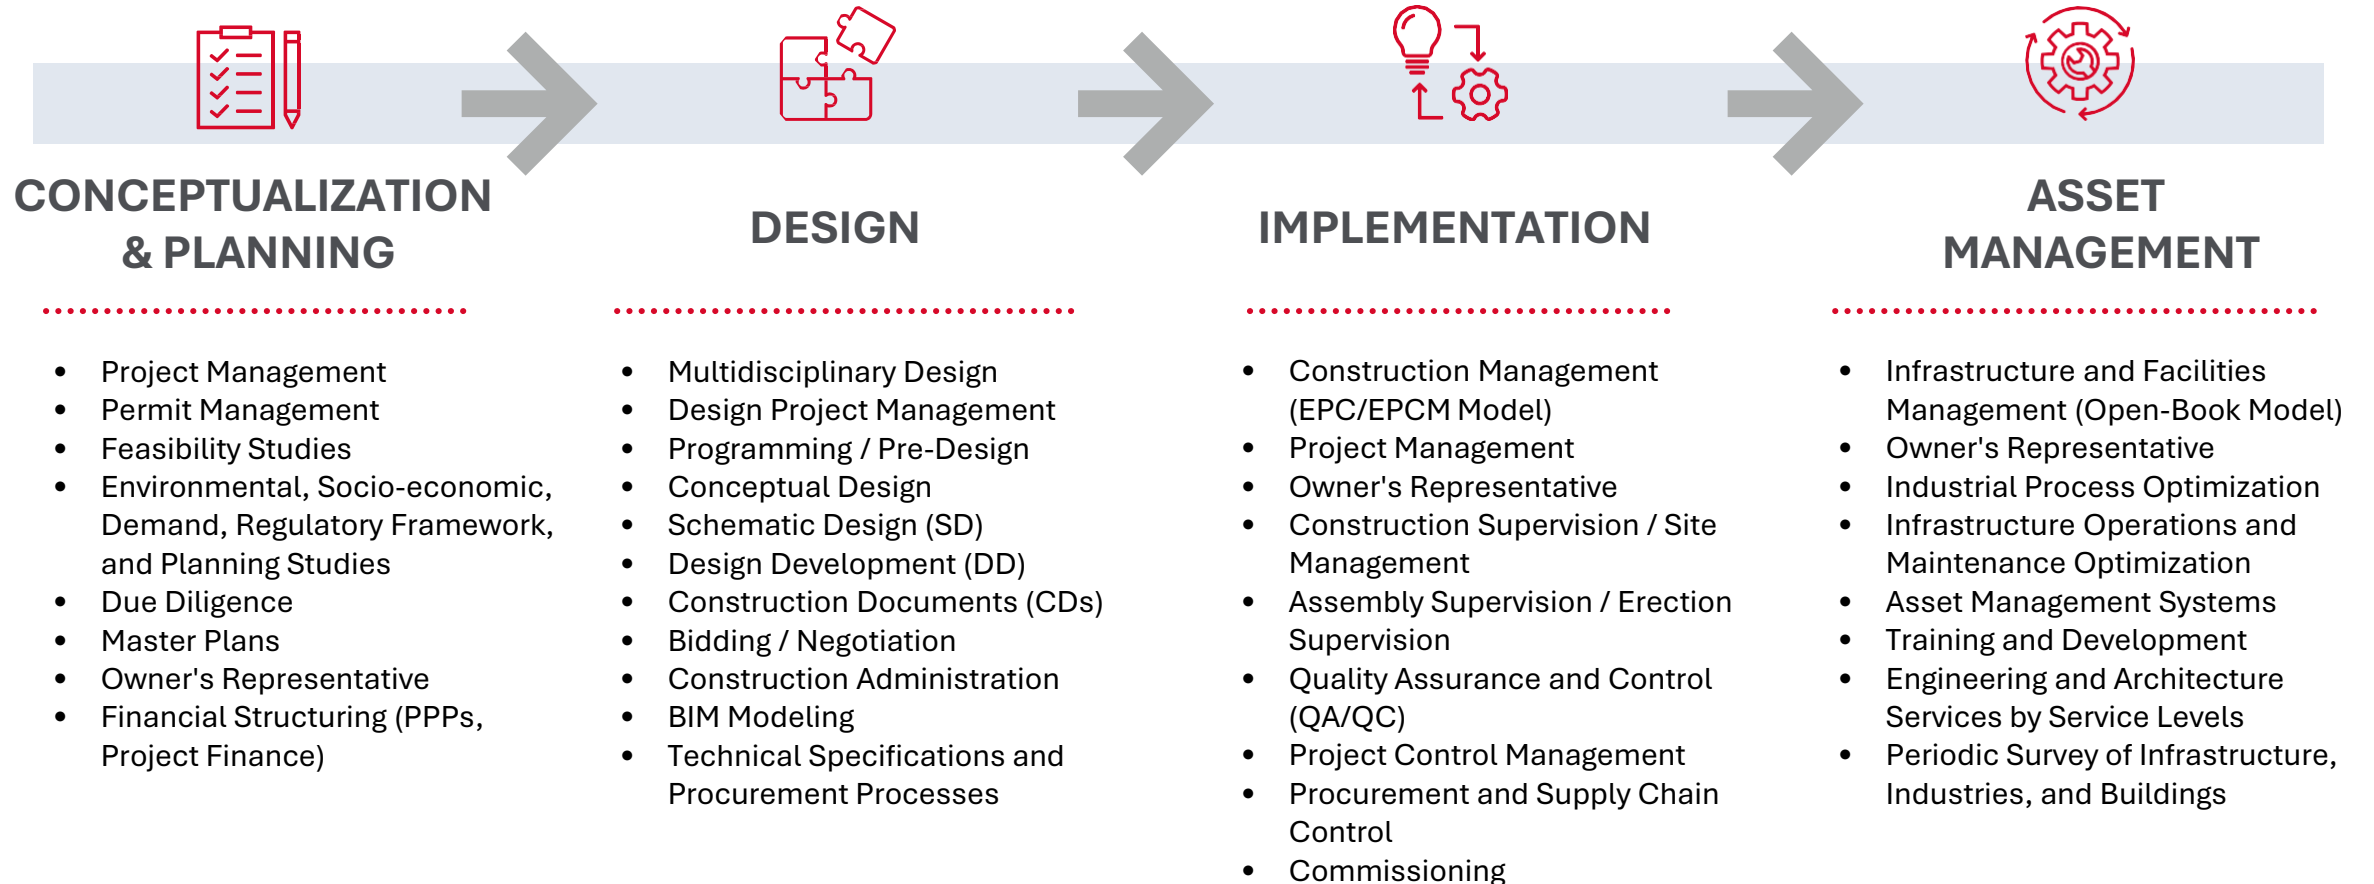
CONCEPTUALIZATION & PLANNING

- Project Management
- Permit Management
- Feasibility Studies
- Environmental, Socio-economic, Demand, Regulatory Framework, and Planning Studies
- Due Diligence
- Master Plans
- Owner's Representative
- Financial Structuring (PPPs, Project Finance)

DESIGN

- Multidisciplinary Design
- Design Project Management
- Programming / Pre-Design
- Conceptual Design
- Schematic Design (SD)
- Design Development (DD)
- Construction Documents (CDs)
- Bidding / Negotiation
- Construction Administration
- BIM Modeling
- Technical Specifications and Procurement Processes

IMPLEMENTATION

- Construction Management (EPC/EPCM Model)
- Project Management
- Owner's Representative
- Construction Supervision / Site Management
- Assembly Supervision / Erection Supervision
- Quality Assurance and Control (QA/QC)
- Project Control Management
- Procurement and Supply Chain Control
- Commissioning

ASSET MANAGEMENT

- Infrastructure and Facilities Management (Open-Book Model)
- Owner's Representative
- Industrial Process Optimization
- Infrastructure Operations and Maintenance Optimization
- Asset Management Systems
- Training and Development
- Engineering and Architecture Services by Service Levels
- Periodic Survey of Infrastructure, Industries, and Buildings